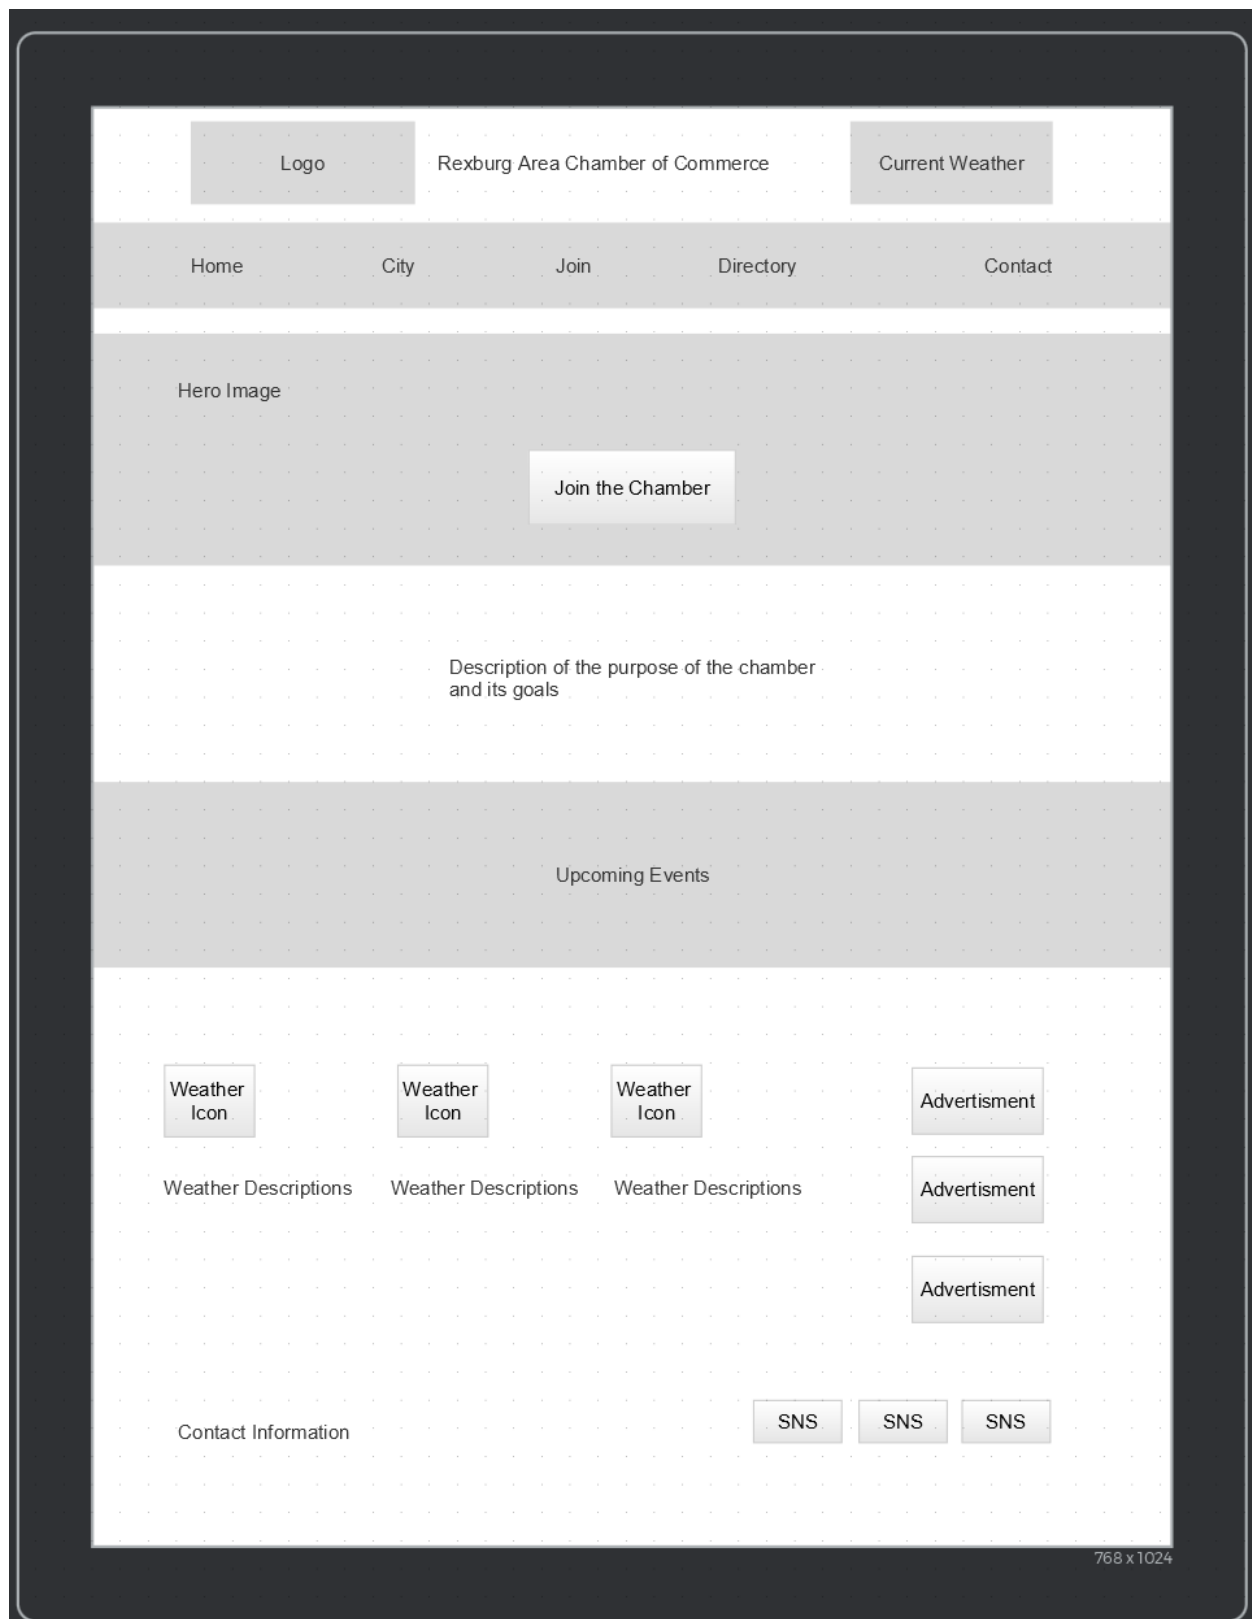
Logo

Rexburg Area Chamber of Commerce

Current Weather

Home City Join Directory Contact

Hero Image

Join the Chamber

Description of the purpose of the chamber and its goals

Upcoming Events

Weather Icon

Weather Icon

Weather Icon

Advertisment

Weather Descriptions

Weather Descriptions

Weather Descriptions

Advertisment

Advertisment

Contact Information

SNS SNS SNS

768 x 1024